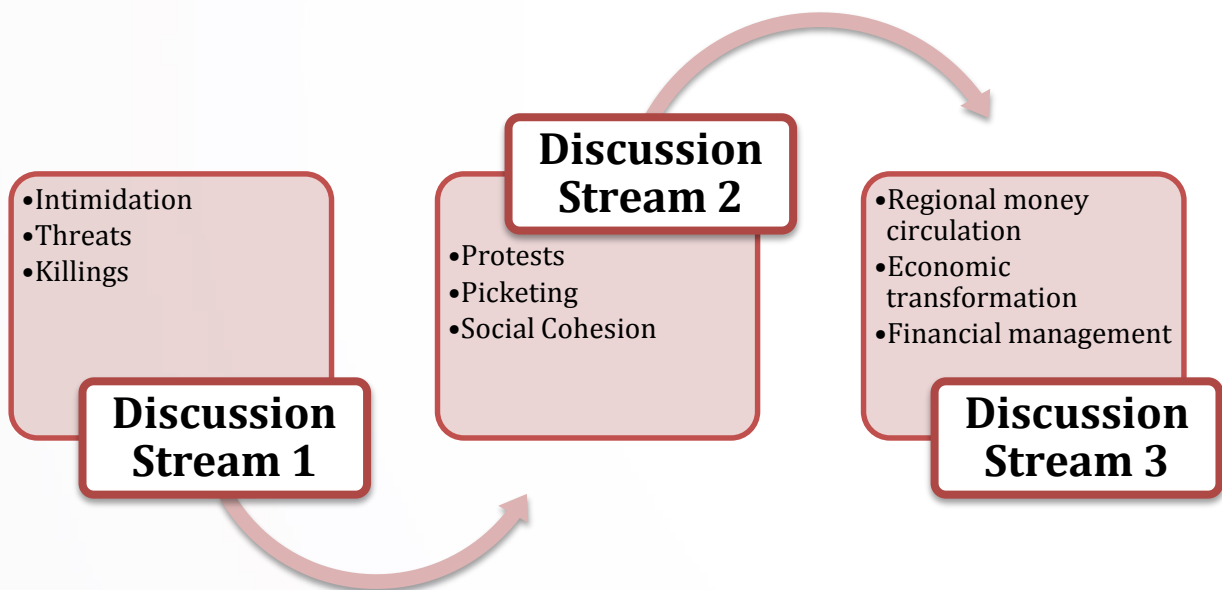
•Intimidation
•Threats
•Killings

Discussion Stream 1

Discussion Stream 2

•Protests
•Picketing
•Social Cohesion

•Regional money circulation
•Economic transformation
•Financial management

Discussion Stream 3